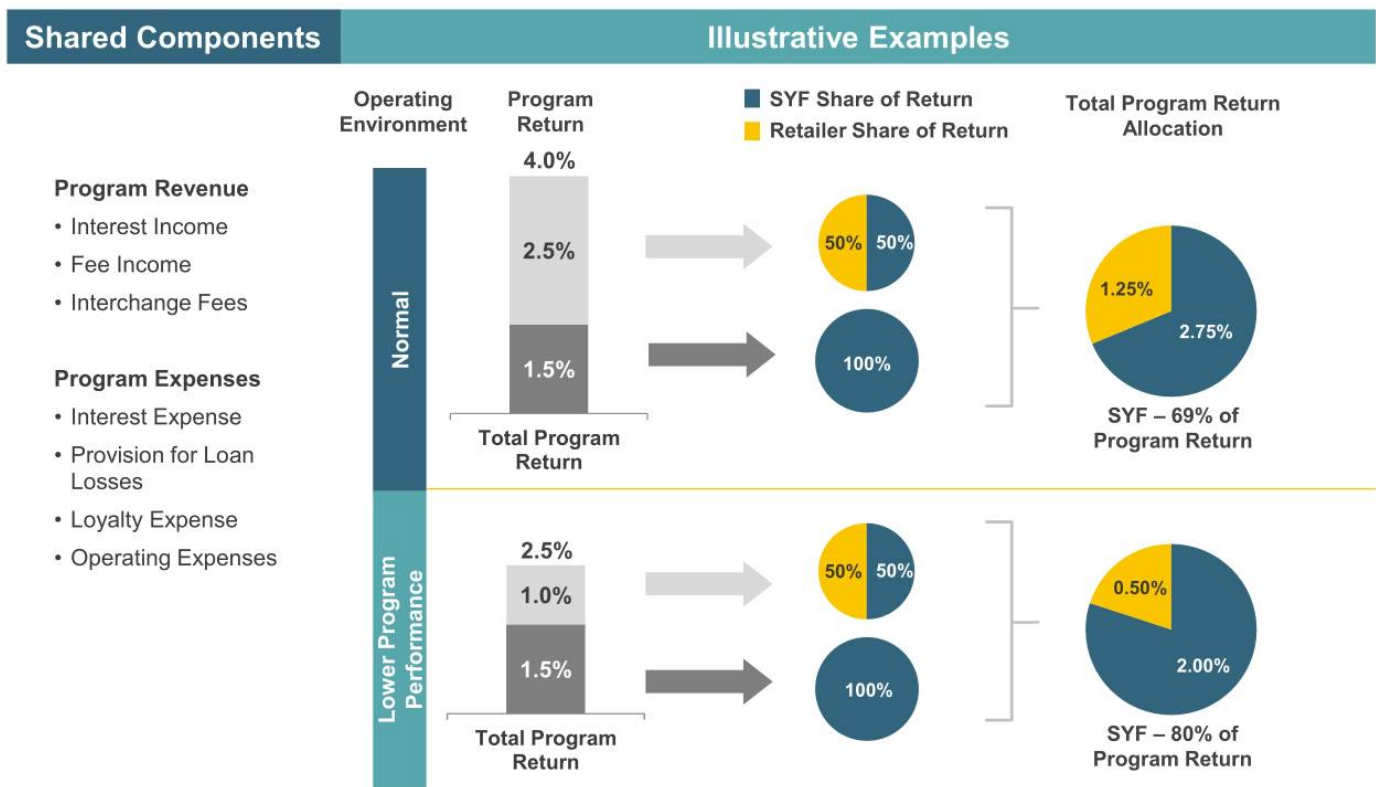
Shared Components

Illustrative Examples

Program Revenue
• Interest Income
• Fee Income
• Interchange Fees

Program Expenses
• Interest Expense
• Provision for Loan Losses
• Loyalty Expense
• Operating Expenses

Operating Environment

Program Return

SYF Share of Return
Retailer Share of Return

Total Program Return Allocation

Normal

4.0%
2.5%
1.5%
Total Program Return

50% 50%
100%

1.25%
2.75%
SYF – 69% of Program Return

Lower Program Performance

2.5%
1.0%
1.5%
Total Program Return

50% 50%
100%

0.50%
2.00%
SYF – 80% of Program Return